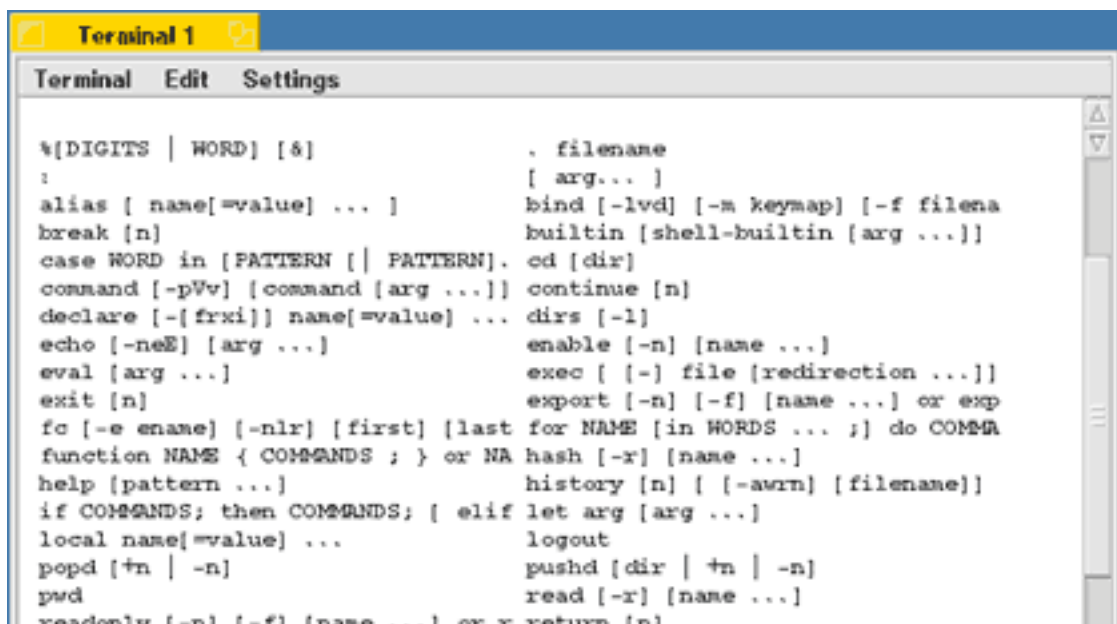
Terminal 1

Terminal Edit Settings

%[DIGITS | WORD] [&]
:
alias [ name[=value] ... ]
break [n]
case WORD in [PATTERN [| PATTERN].
command [-pVv] [command [arg ...]]
declare [-[frxi]] name[=value] ...
echo [-neE] [arg ...]
eval [arg ...]
exit [n]
fc [-e ename] [-nlr] [first] [last
function NAME { COMMANDS ; } or NA
help [pattern ...]
if COMMANDS; then COMMANDS; [ elif
local name[=value] ...
popd [+n | -n]
pwd
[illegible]

. filename
[ arg... ]
bind [-lvd] [-m keymap] [-f filena
builtin [shell-builtin [arg ...]]
cd [dir]
continue [n]
dirs [-l]
enable [-n] [name ...]
exec [ [-] file [redirection ...]]
export [-n] [-f] [name ...] or exp
for NAME [in WORDS ... ;] do COMMA
hash [-r] [name ...]
history [n] [ [-awrn] [filename]]
let arg [arg ...]
logout
pushd [dir | +n | -n]
read [-r] [name ...]
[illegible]